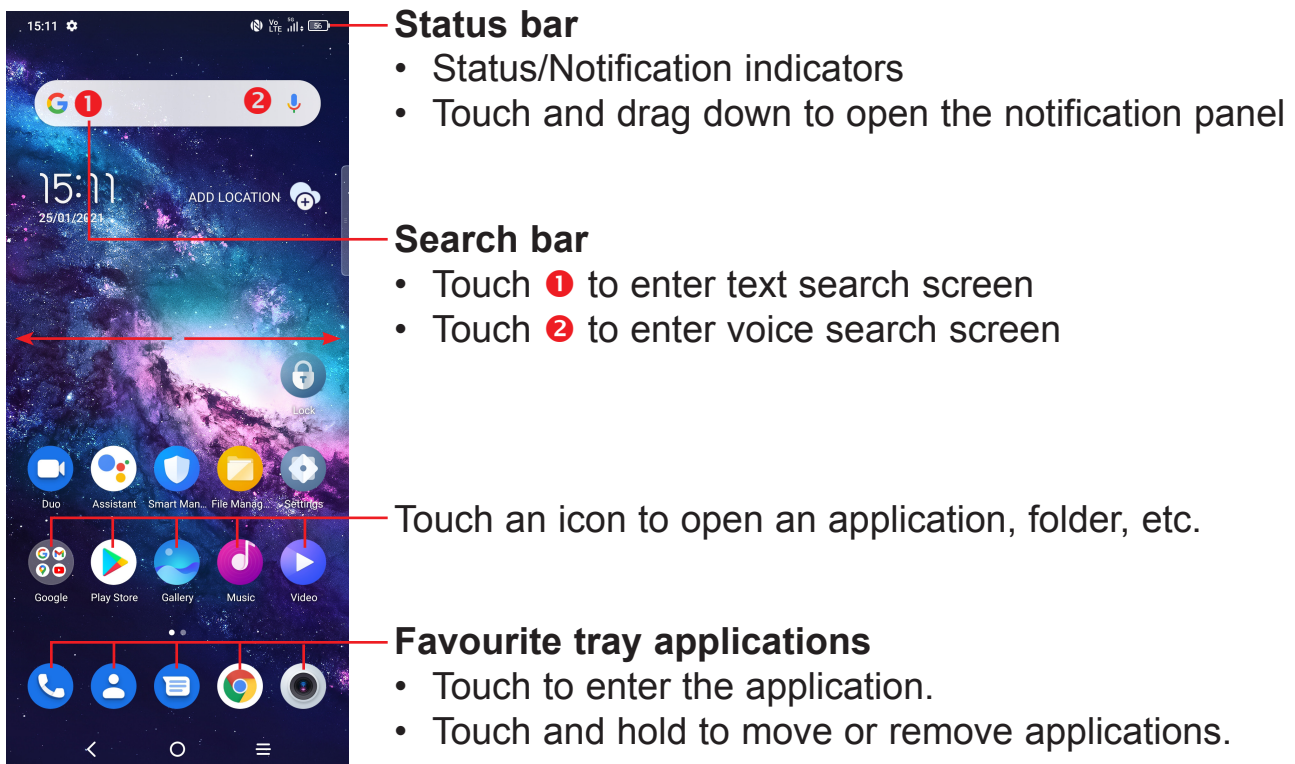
15:11

G ❶ ❷

15:11
25/01/2021

ADD LOCATION

Lock

Duo
Assistant
Smart Man...
File Manag...
Settings

Google
Play Store
Gallery
Music
Video

Status bar
• Status/Notification indicators
• Touch and drag down to open the notification panel

Search bar
• Touch ❶ to enter text search screen
• Touch ❷ to enter voice search screen

Touch an icon to open an application, folder, etc.

Favourite tray applications
• Touch to enter the application.
• Touch and hold to move or remove applications.